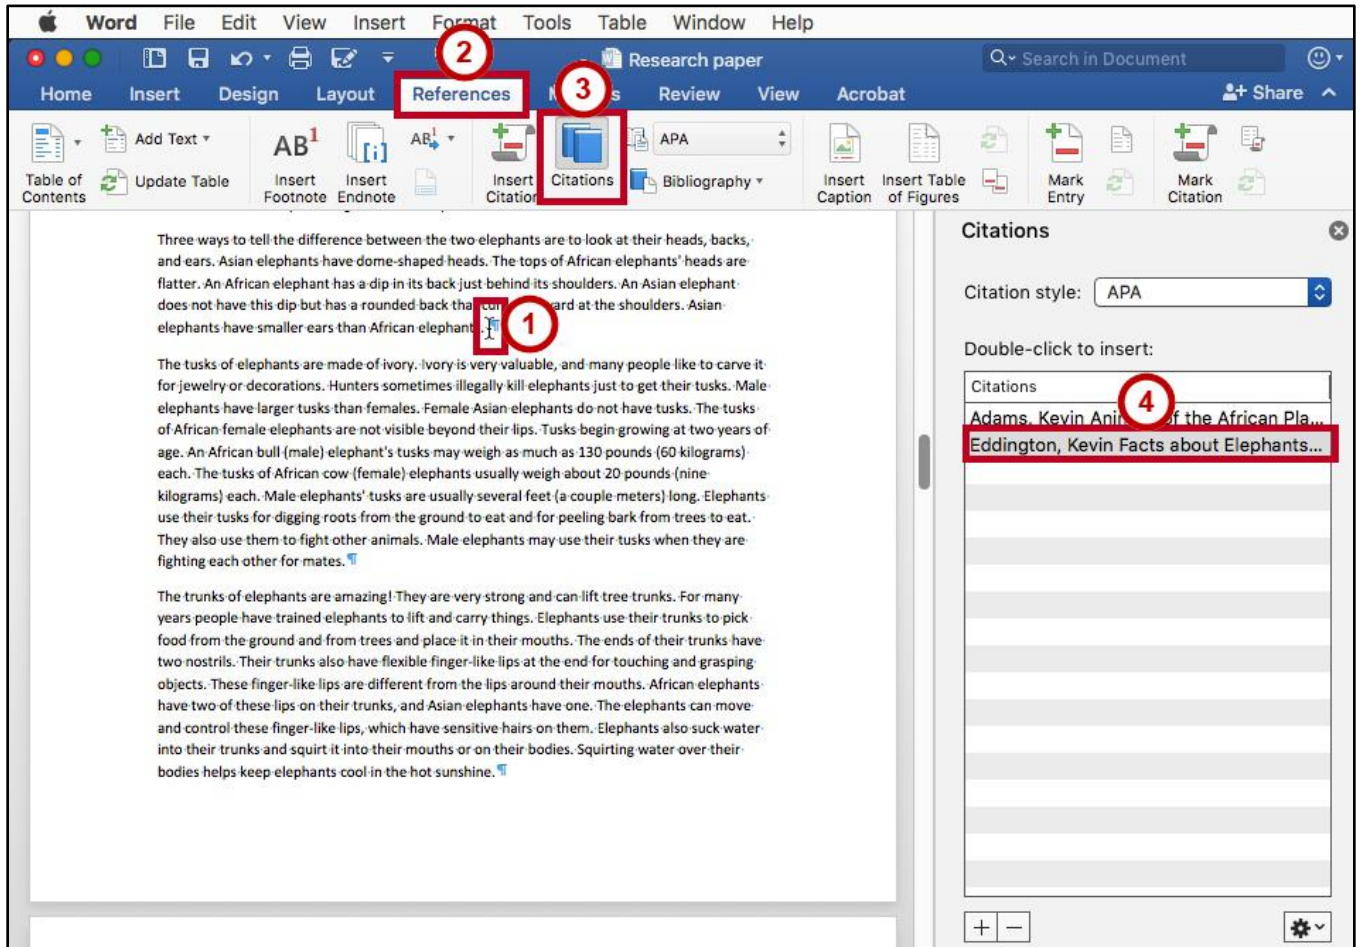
Word File Edit View Insert Format Tools Table Window Help

2

Research paper

Search in Document

Home Insert Design Layout References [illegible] Review View Acrobat

Share

3

Table of Contents

Add Text

Update Table

$AB^1$

Insert Footnote

Insert Endnote

Insert Citation

Citations

APA

Bibliography

Insert Caption

Insert Table of Figures

Mark Entry

Mark Citation

Three ways to tell the difference between the two elephants are to look at their heads, backs, and ears. Asian elephants have dome-shaped heads. The tops of African elephants' heads are flatter. An African elephant has a dip in its back just behind its shoulders. An Asian elephant does not have this dip but has a rounded back tha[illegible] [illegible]ard at the shoulders. Asian elephants have smaller ears than African elephant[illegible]

1

The tusks of elephants are made of ivory. Ivory is very valuable, and many people like to carve it for jewelry or decorations. Hunters sometimes illegally kill elephants just to get their tusks. Male elephants have larger tusks than females. Female Asian elephants do not have tusks. The tusks of African female elephants are not visible beyond their lips. Tusks begin growing at two years of age. An African bull (male) elephant's tusks may weigh as much as 130 pounds (60 kilograms) each. The tusks of African cow (female) elephants usually weigh about 20 pounds (nine kilograms) each. Male elephants' tusks are usually several feet (a couple meters) long. Elephants use their tusks for digging roots from the ground to eat and for peeling bark from trees to eat. They also use them to fight other animals. Male elephants may use their tusks when they are fighting each other for mates.

The trunks of elephants are amazing! They are very strong and can lift tree trunks. For many years people have trained elephants to lift and carry things. Elephants use their trunks to pick food from the ground and from trees and place it in their mouths. The ends of their trunks have two nostrils. Their trunks also have flexible finger-like lips at the end for touching and grasping objects. These finger-like lips are different from the lips around their mouths. African elephants have two of these lips on their trunks, and Asian elephants have one. The elephants can move and control these finger-like lips, which have sensitive hairs on them. Elephants also suck water into their trunks and squirt it into their mouths or on their bodies. Squirting water over their bodies helps keep elephants cool in the hot sunshine.

Citations

Citation style: APA

Double-click to insert:

Citations

4

Adams, Kevin Ani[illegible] of the African Pla...

Eddington, Kevin Facts about Elephants...

+ −